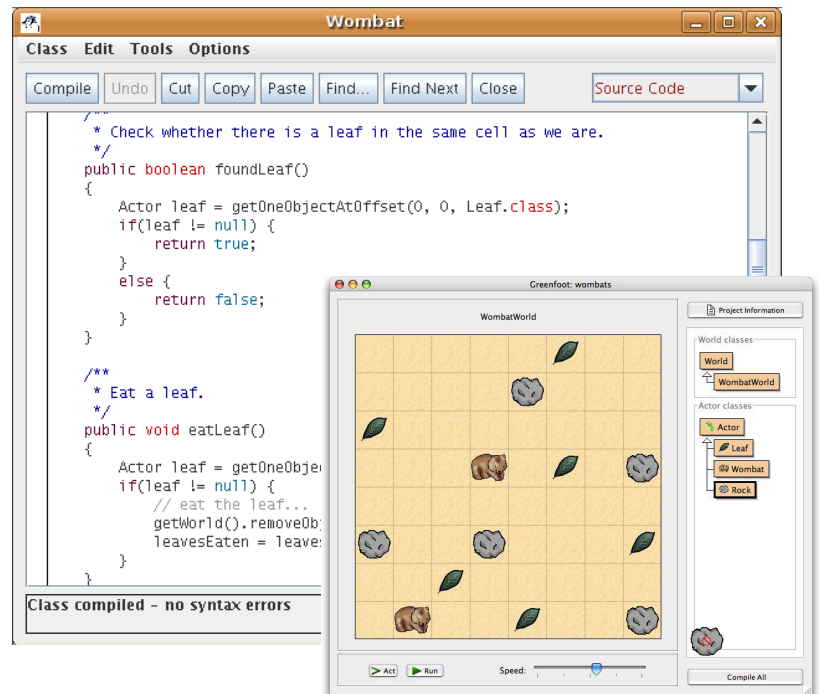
Wombat

Class Edit Tools Options

Compile Undo Cut Copy Paste Find... Find Next Close Source Code

/**
 * Check whether there is a leaf in the same cell as we are.
 */
public boolean foundLeaf()
{
    Actor leaf = getOneObjectAtOffset(0, 0, Leaf.class);
    if(leaf != null) {
        return true;
    }
    else {
        return false;
    }
}

/**
 * Eat a leaf.
 */
public void eatLeaf()
{
    Actor leaf = getOneObje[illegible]
    if(leaf != null) {
        // eat the leaf...
        getWorld().removeObj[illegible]
        leavesEaten = leave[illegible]
    }
}

Class compiled - no syntax errors

Greenfoot: wombats

WombatWorld

Project Information

World classes

World

WombatWorld

Actor classes

Actor

Leaf

Wombat

Rock

Act Run Speed:

Compile All